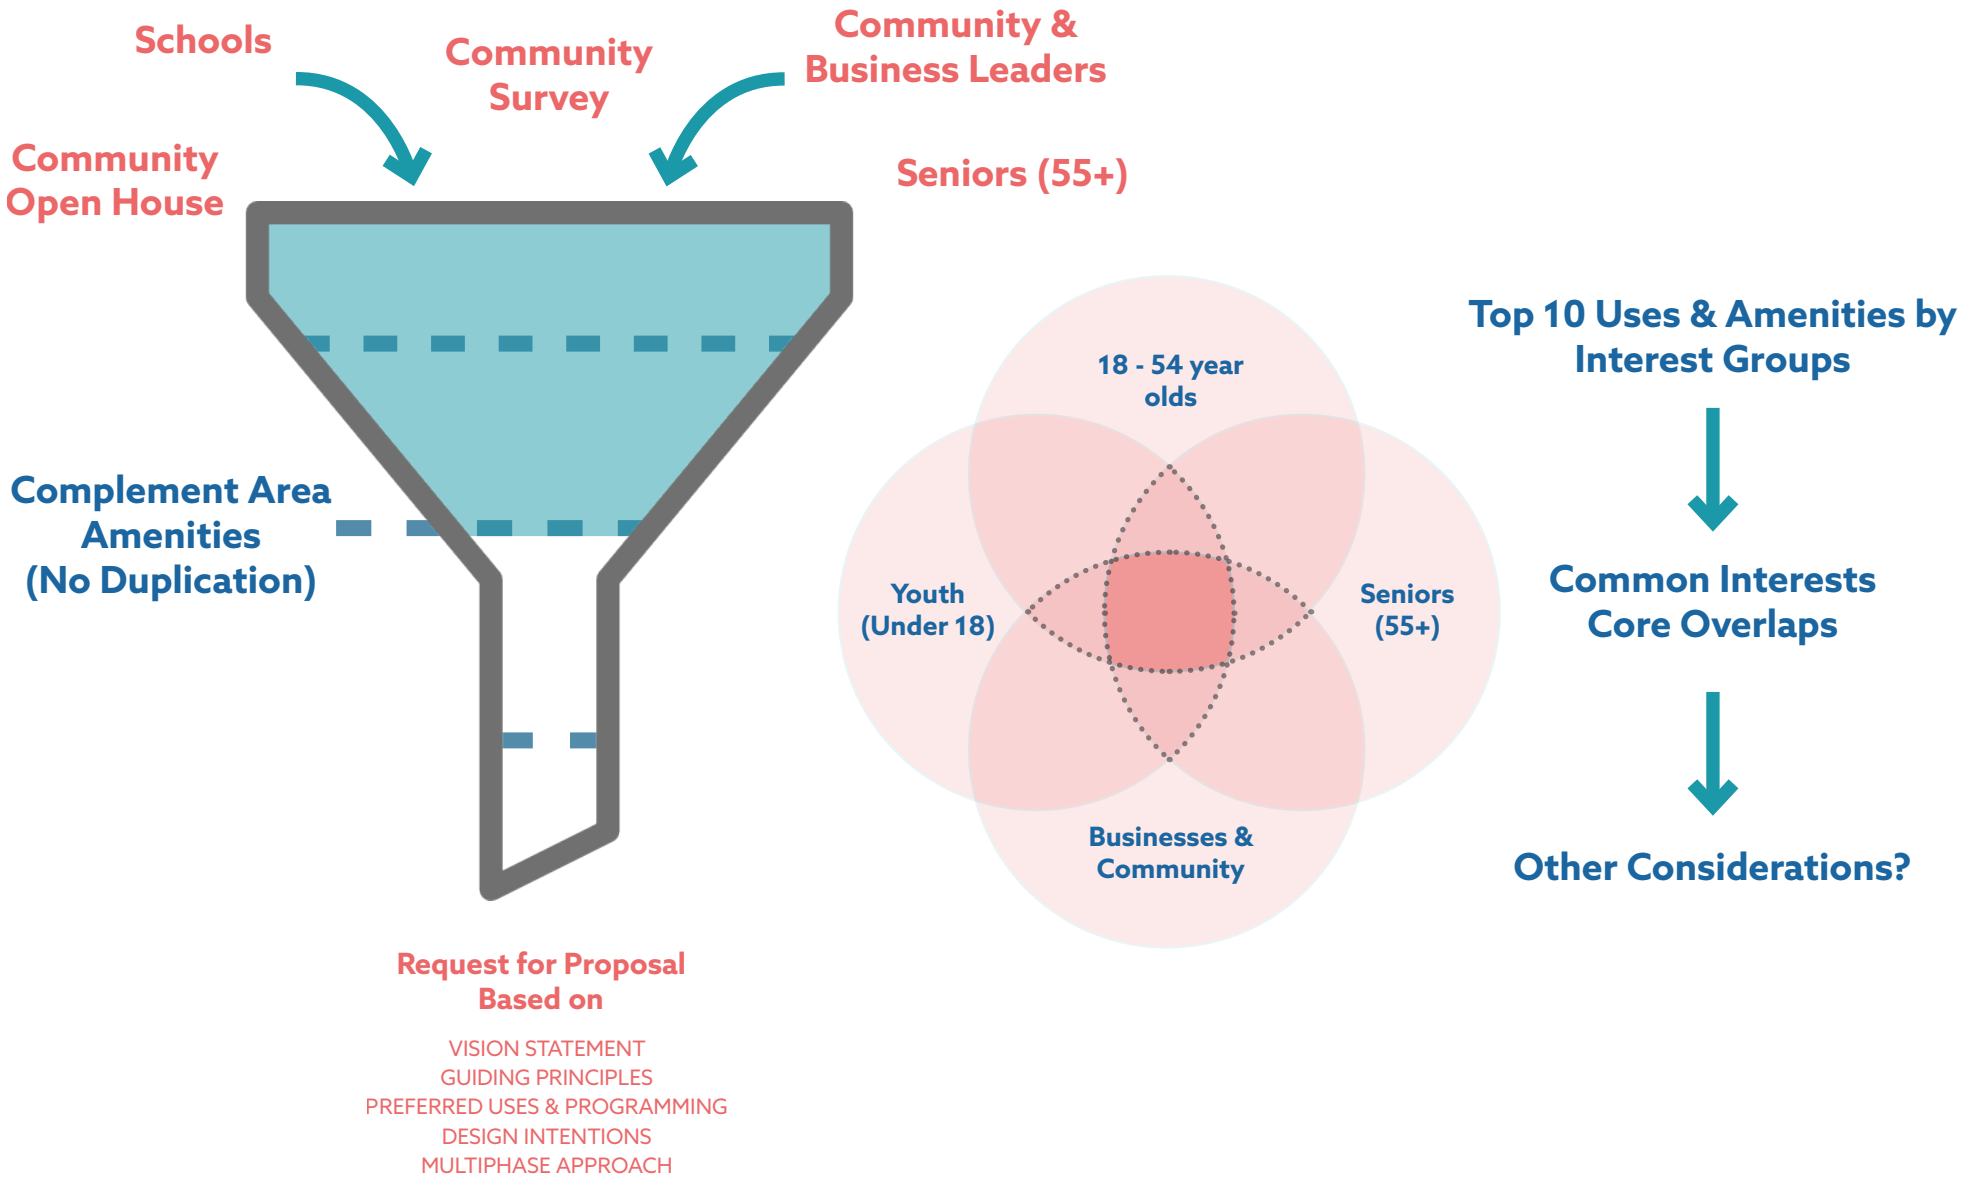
Schools

Community Survey

Community & Business Leaders

Community Open House

Seniors (55+)

Complement Area Amenities (No Duplication)

18 - 54 year olds

Youth (Under 18)

Seniors (55+)

Businesses & Community

Top 10 Uses & Amenities by Interest Groups

Common Interests Core Overlaps

Other Considerations?

Request for Proposal Based on

VISION STATEMENT
GUIDING PRINCIPLES
PREFERRED USES & PROGRAMMING
DESIGN INTENTIONS
MULTIPHASE APPROACH